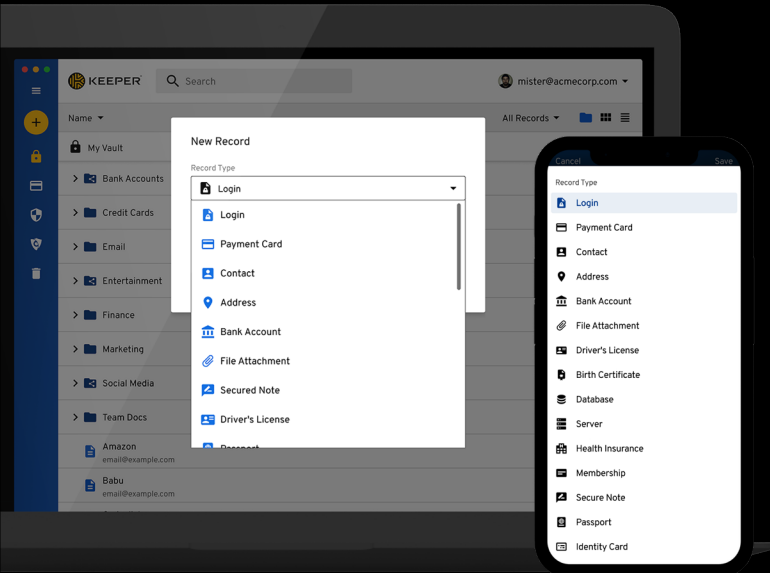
KEEPER

Search

mister@acmecorp.com

Name

All Records

My Vault

Bank Accounts

Credit Cards

Email

Entertainment

Finance

Marketing

Social Media

Team Docs

Amazon
email@example.com

Babu
email@example.com

New Record

Record Type

Login

Login

Payment Card

Contact

Address

Bank Account

File Attachment

Secured Note

Driver's License

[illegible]

Cancel

Save

Record Type

Login

Payment Card

Contact

Address

Bank Account

File Attachment

Driver's License

Birth Certificate

Database

Server

Health Insurance

Membership

Secure Note

Passport

Identity Card